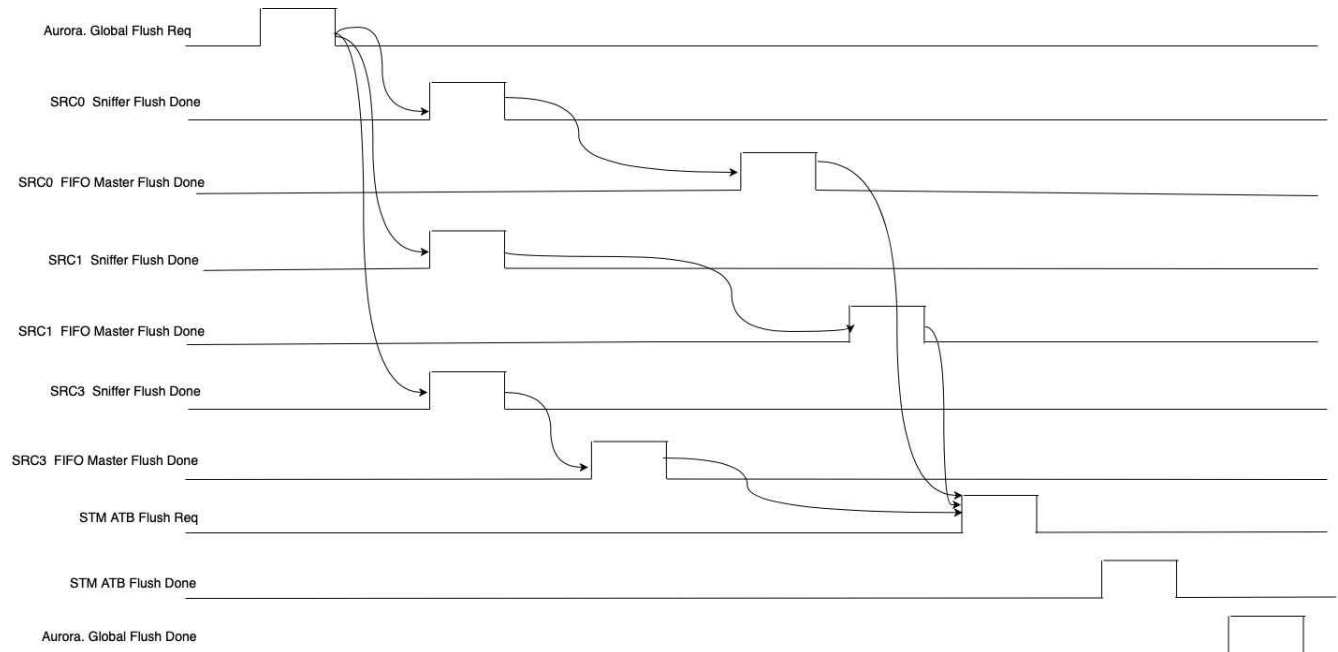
Aurora. Global Flush Req

SRC0 Sniffer Flush Done

SRC0 FIFO Master Flush Done

SRC1 Sniffer Flush Done

SRC1 FIFO Master Flush Done

SRC3 Sniffer Flush Done

SRC3 FIFO Master Flush Done

STM ATB Flush Req

STM ATB Flush Done

Aurora. Global Flush Done